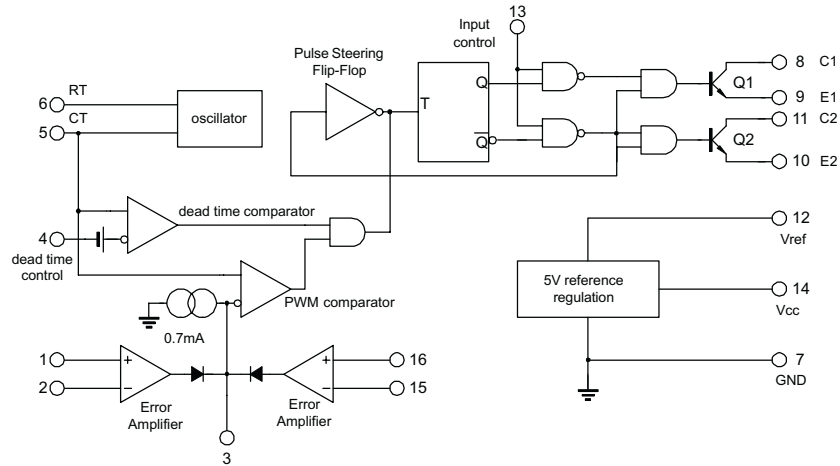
Pulse Steering Flip-Flop

Input control

13

6 RT

5 CT

oscillator

T

Q

$\overline{Q}$

8 C1

9 E1

11 C2

10 E2

Q1

Q2

dead time comparator

4

dead time control

PWM comparator

0.7mA

12 Vref

5V reference regulation

14 Vcc

7 GND

1

2

+

−

Error Amplifier

+

−

Error Amplifier

16

15

3